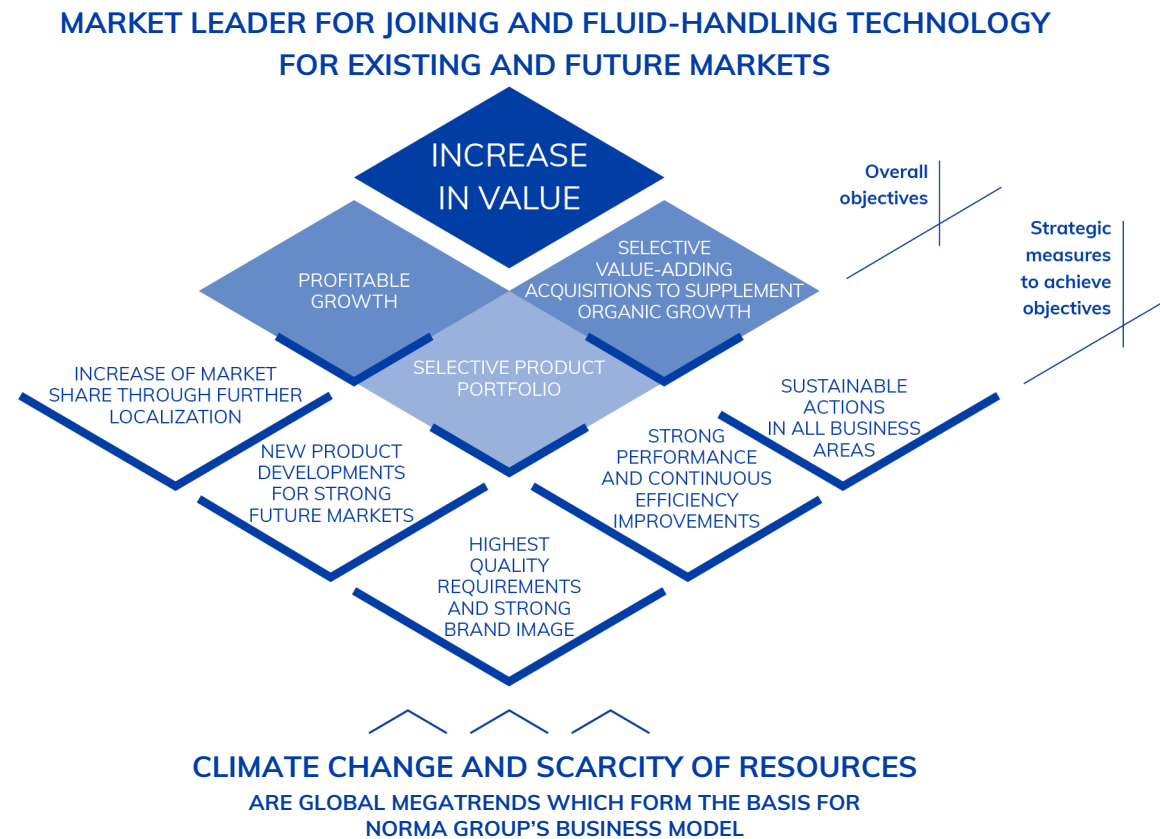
MARKET LEADER FOR JOINING AND FLUID-HANDLING TECHNOLOGY FOR EXISTING AND FUTURE MARKETS

INCREASE IN VALUE

Overall objectives

Strategic measures to achieve objectives

PROFITABLE GROWTH

SELECTIVE VALUE-ADDING ACQUISITIONS TO SUPPLEMENT ORGANIC GROWTH

SELECTIVE PRODUCT PORTFOLIO

INCREASE OF MARKET SHARE THROUGH FURTHER LOCALIZATION

SUSTAINABLE ACTIONS IN ALL BUSINESS AREAS

NEW PRODUCT DEVELOPMENTS FOR STRONG FUTURE MARKETS

STRONG PERFORMANCE AND CONTINUOUS EFFICIENCY IMPROVEMENTS

HIGHEST QUALITY REQUIREMENTS AND STRONG BRAND IMAGE

CLIMATE CHANGE AND SCARCITY OF RESOURCES

ARE GLOBAL MEGATRENDS WHICH FORM THE BASIS FOR NORMA GROUP'S BUSINESS MODEL